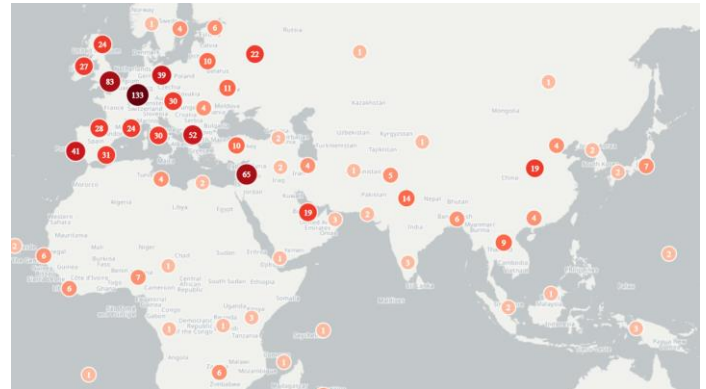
24
27
83
39
133
30
22
10
11
6
4
1
1
1
28
24
30
52
41
31
10
65
19
19
14
5
6
9
4
4
7
2
2
1
1
2
1
1
4
2
2
3
3
2
1
1
6
6
7
1
1
1
3
2
1
1
3
2
6
2
1
Russia
Poland
Kazakhstan
Mongolia
Uzbekistan
Kyrgyzstan
Tajikistan
Turkmenistan
China
Pakistan
Nepal
Bhutan
India
Myanmar
Burma
Laos
Cambodia
Sri Lanka
Maldives
France
Switzerland
Slovenia
Croatia
Serbia
Moldova
Tunisia
Morocco
Algeria
Libya
Egypt
Iraq
Mauritania
Mali
Niger
Chad
Sudan
Eritrea
Djibouti
Burkina Faso
Guinea
Benin
Togo
Côte d'Ivoire
Ghana
Cameroon
Central African Republic
South Sudan
Ethiopia
Somalia
Uganda
Kenya
Congo
Democratic Republic of the Congo
Tanzania
Seychelles
Angola
Malawi
Mozambique
Zimbabwe
Palau
Papua New Guinea
United Arab Emirates